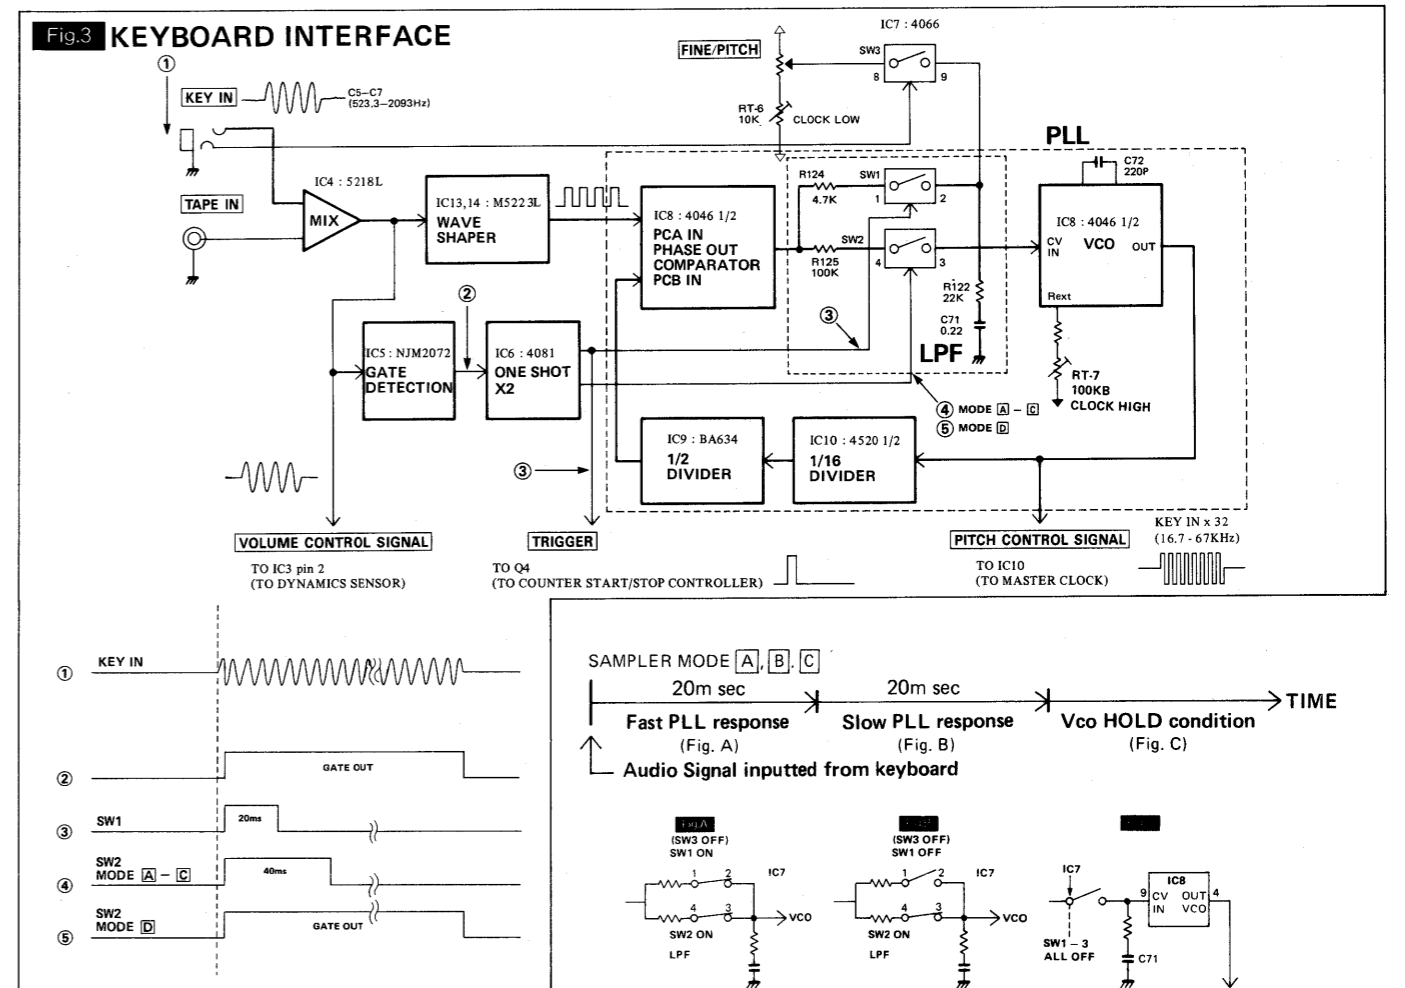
Fig.3 KEYBOARD INTERFACE

①

KEY IN

C5–C7 (523.3–2093Hz)

TAPE IN

IC4 : 5218L

MIX

IC13,14 : M5223L

WAVE SHAPER

FINE/PITCH

RT-6 10K

CLOCK LOW

IC7 : 4066

SW3

8

9

PLL

IC8 : 4046 1/2

PCA IN PHASE OUT COMPARATOR PCB IN

R124 4.7K

SW1

1

2

SW2

R125 100K

4

3

C72 220P

IC8 : 4046 1/2

CV IN

VCO

OUT

Rext

R122 22K

C71 0.22

LPF

RT-7 100KB CLOCK HIGH

②

IC5 : NJM2072

GATE DETECTION

IC6 : 4081

ONE SHOT X2

③

④ MODE [A] – [C]

⑤ MODE [D]

IC9 : BA634

1/2 DIVIDER

IC10 : 4520 1/2

1/16 DIVIDER

③

VOLUME CONTROL SIGNAL

TO IC3 pin 2 (TO DYNAMICS SENSOR)

TRIGGER

TO Q4 (TO COUNTER START/STOP CONTROLLER)

PITCH CONTROL SIGNAL

TO IC10 (TO MASTER CLOCK)

KEY IN x 32 (16.7 - 67KHz)

① KEY IN

② GATE OUT

③ SW1 20ms

④ SW2 MODE [A] – [C] 40ms

⑤ SW2 MODE [D] GATE OUT

SAMPLER MODE [A], [B], [C]

20m sec

20m sec

TIME

Fast PLL response (Fig. A)

Slow PLL response (Fig. B)

Vco HOLD condition (Fig. C)

Audio Signal inputted from keyboard

Fig.A

(SW3 OFF) SW1 ON

1 2

IC7

4 3

VCO

SW2 ON

LPF

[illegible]

(SW3 OFF) SW1 OFF

1 2

IC7

4 3

VCO

SW2 ON

LPF

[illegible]

IC7

SW1 – 3 ALL OFF

C71

IC8

9 CV IN

OUT VCO 4